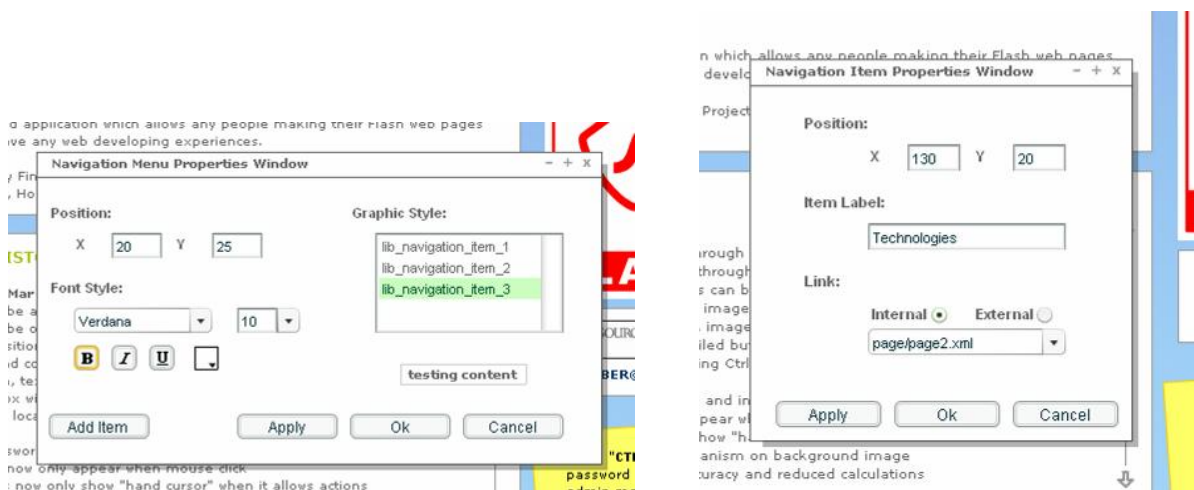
d application which allows any people making their Flash web pages
ve any web developing experiences.

Navigation Menu Properties Window - + x

Position:
X 20 Y 25

Font Style:
Verdana 10

B I U

Graphic Style:
lib_navigation_item_1
lib_navigation_item_2
lib_navigation_item_3

testing content

Add Item Apply Ok Cancel

now only appear when mouse click
now only show "hand cursor" when it allows actions

n which allows any people making their Flash web pages
develo

Navigation Item Properties Window - + x

Position:
X 130 Y 20

Item Label:
Technologies

Link:
Internal External
page/page2.xml

Apply Ok Cancel

anism on background image
curacy and reduced calculations